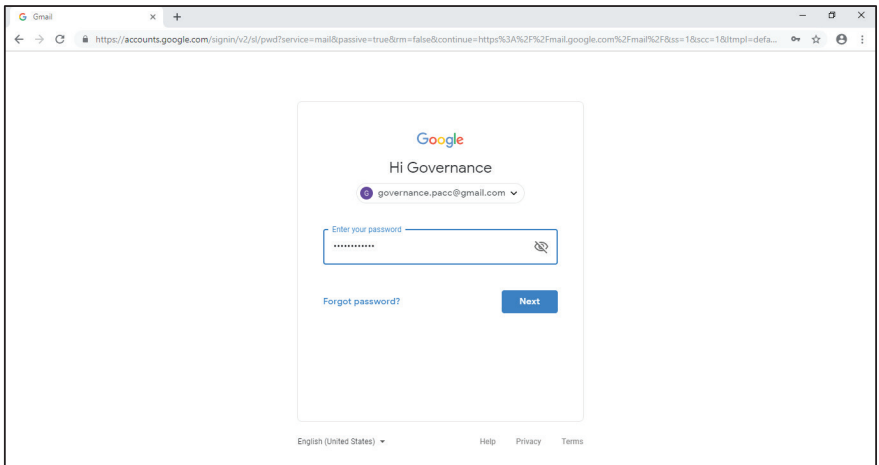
G Gmail × +

https://accounts.google.com/signin/v2/sl/pwd?service=mail&passive=true&rm=false&continue=https%3A%2F%2Fmail.google.com%2Fmail%2F&ss=1&scc=1&ltmpl=defa...

Google

Hi Governance

G governance.pacc@gmail.com

Enter your password

••••••••••••

Forgot password?

Next

English (United States)

Help Privacy Terms